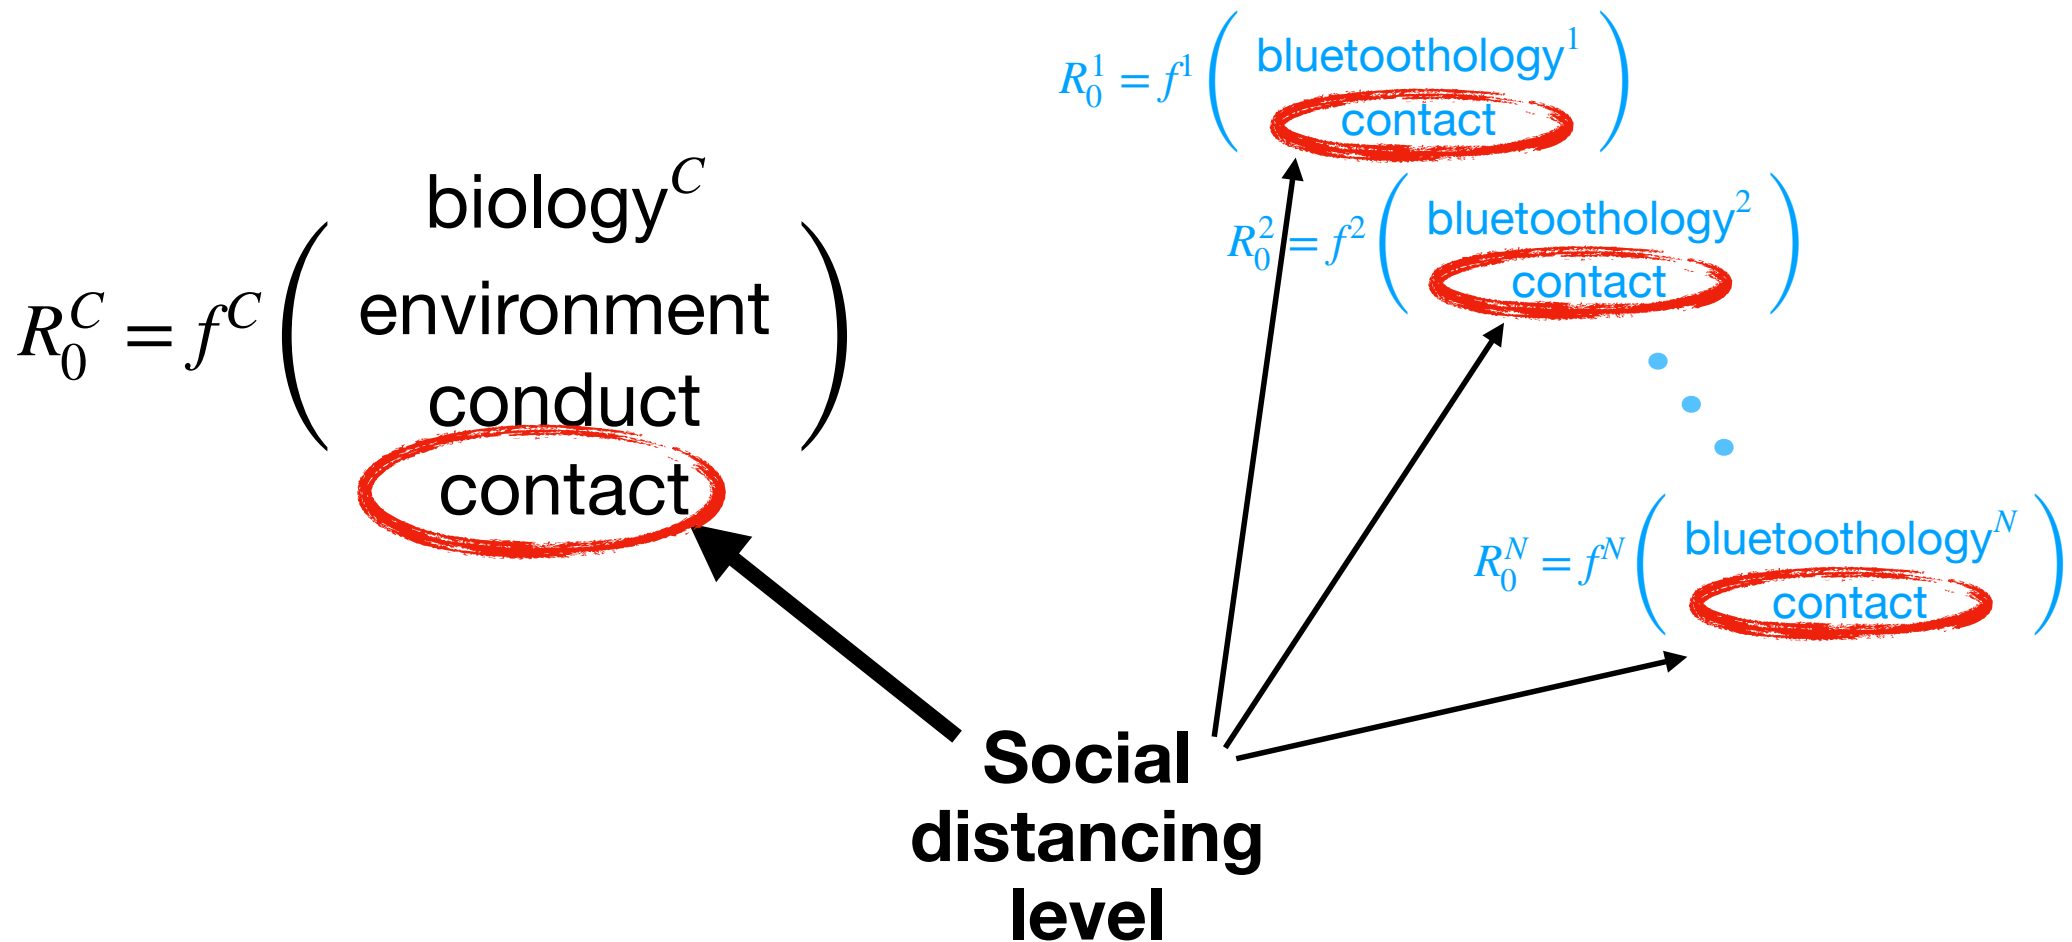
$R_0^1 = f^1 \left( \begin{matrix} \text{bluetoothology}^1 \\ \text{contact} \end{matrix} \right)$

$R_0^2 = f^2 \left( \begin{matrix} \text{bluetoothology}^2 \\ \text{contact} \end{matrix} \right)$

$R_0^C = f^C \left( \begin{matrix} \text{biology}^C \\ \text{environment} \\ \text{conduct} \\ \text{contact} \end{matrix} \right)$

$R_0^N = f^N \left( \begin{matrix} \text{bluetoothology}^N \\ \text{contact} \end{matrix} \right)$

Social distancing level